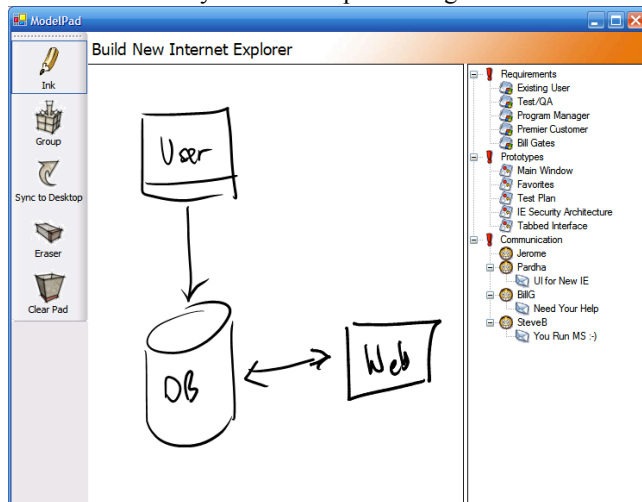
ModelPad

Ink
Group
Sync to Desktop
Eraser
Clear Pad

Build New Internet Explorer

User

DB

Web

Requirements
Existing User
Test/QA
Program Manager
Premier Customer
Bill Gates
Prototypes
Main Window
Favorites
Test Plan
IE Security Architecture
Tabbed Interface
Communication
Jerome
Pardha
UI for New IE
BillG
Need Your Help
SteveB
You Run MS :-)